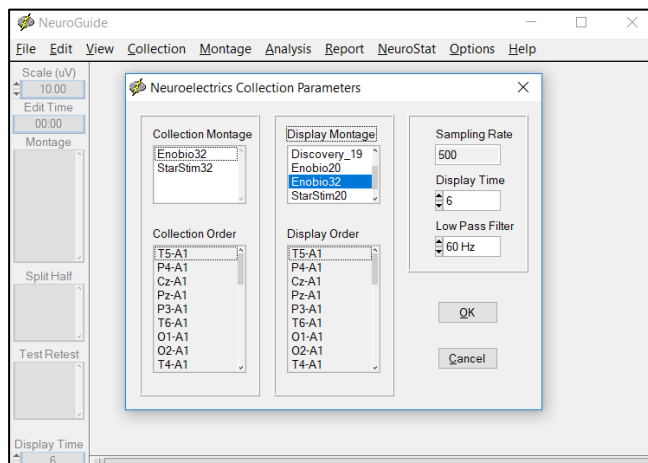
NeuroGuide

File Edit View Collection Montage Analysis Report NeuroStat Options Help

Scale (uV)
10.00
Edit Time
00:00
Montage

Split Half

Test Retest

Display Time
6

Neuroelectrics Collection Parameters

Collection Montage
Enobio32
StarStim32

Collection Order
T5-A1
P4-A1
Cz-A1
Pz-A1
P3-A1
T6-A1
O1-A1
O2-A1
T4-A1

Display Montage
Discovery_19
Enobio20
Enobio32
StarStim20

Display Order
T5-A1
P4-A1
Cz-A1
Pz-A1
P3-A1
T6-A1
O1-A1
O2-A1
T4-A1

Sampling Rate
500
Display Time
6
Low Pass Filter
60 Hz

OK

Cancel